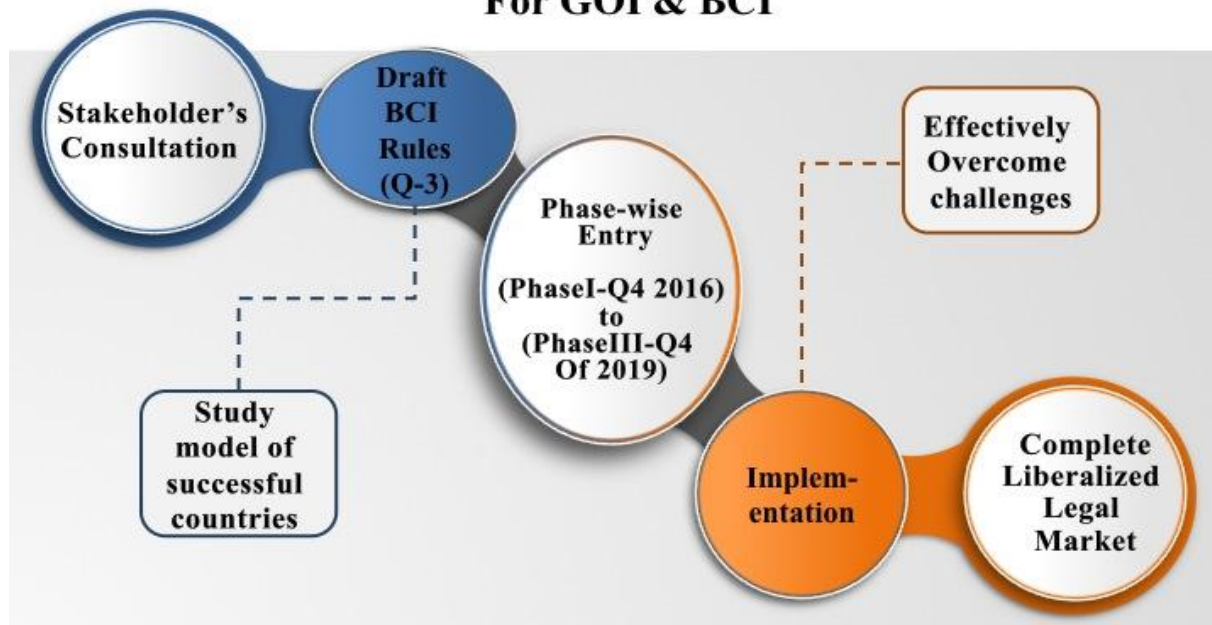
For GOI & BCI

Stakeholder's Consultation

Draft BCI Rules (Q-3)

Study model of successful countries

Phase-wise Entry

(PhaseI-Q4 2016) to (PhaseIII-Q4 Of 2019)

Effectively Overcome challenges

Implementation

Complete Liberalized Legal Market